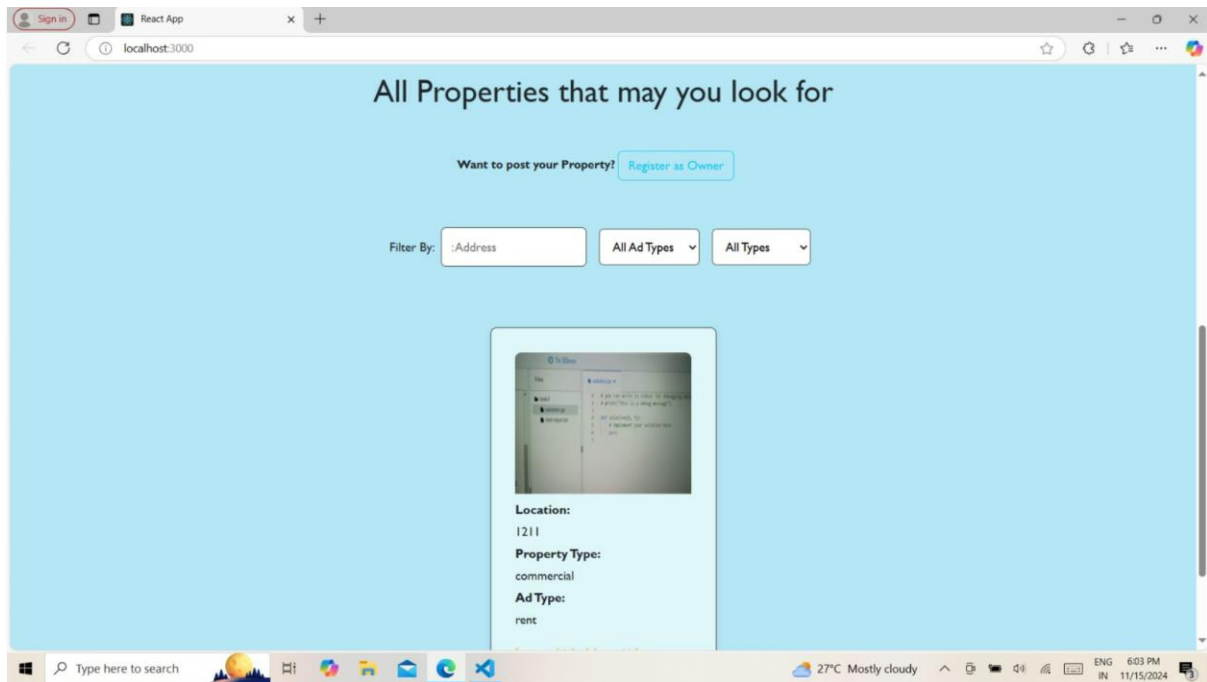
Sign in

React App

localhost:3000

All Properties that may you look for

Want to post your Property? Register as Owner

Filter By: :Address All Ad Types All Types

Location:
1211
Property Type:
commercial
Ad Type:
rent

Type here to search

27°C Mostly cloudy

ENG IN

6:03 PM 11/15/2024